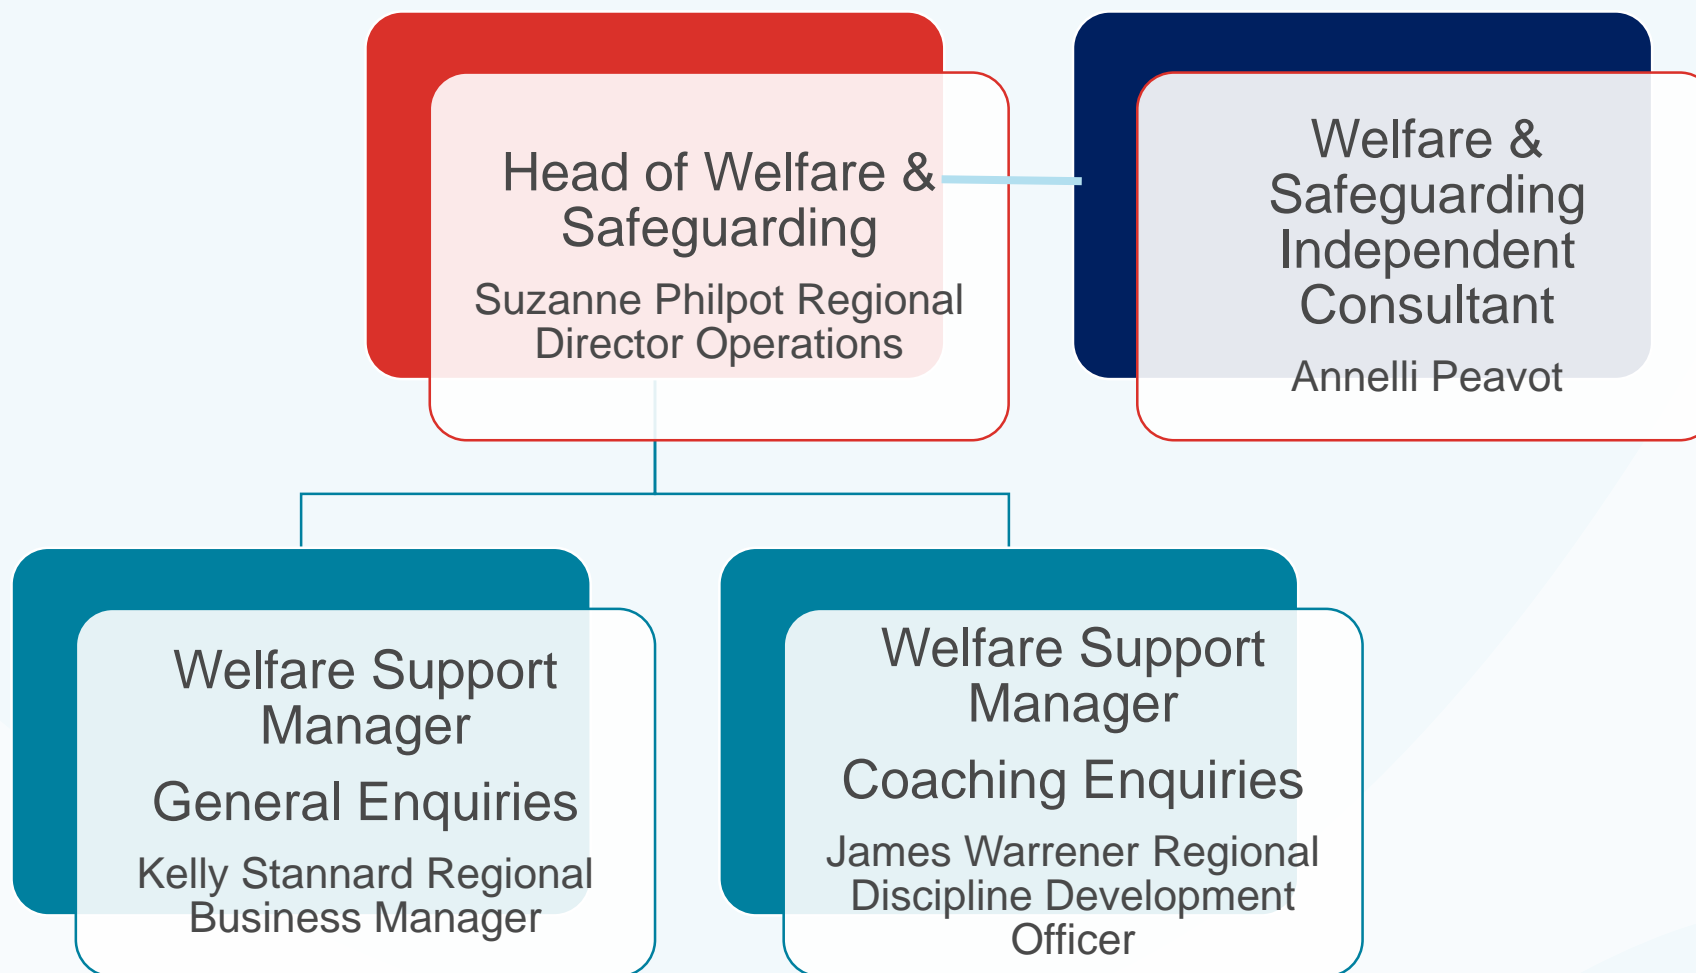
Head of Welfare & Safeguarding

Suzanne Philpot Regional Director Operations

Welfare & Safeguarding Independent Consultant

Annelli Peavot

Welfare Support Manager

General Enquiries

Kelly Stannard Regional Business Manager

Welfare Support Manager

Coaching Enquiries

James Warrener Regional Discipline Development Officer